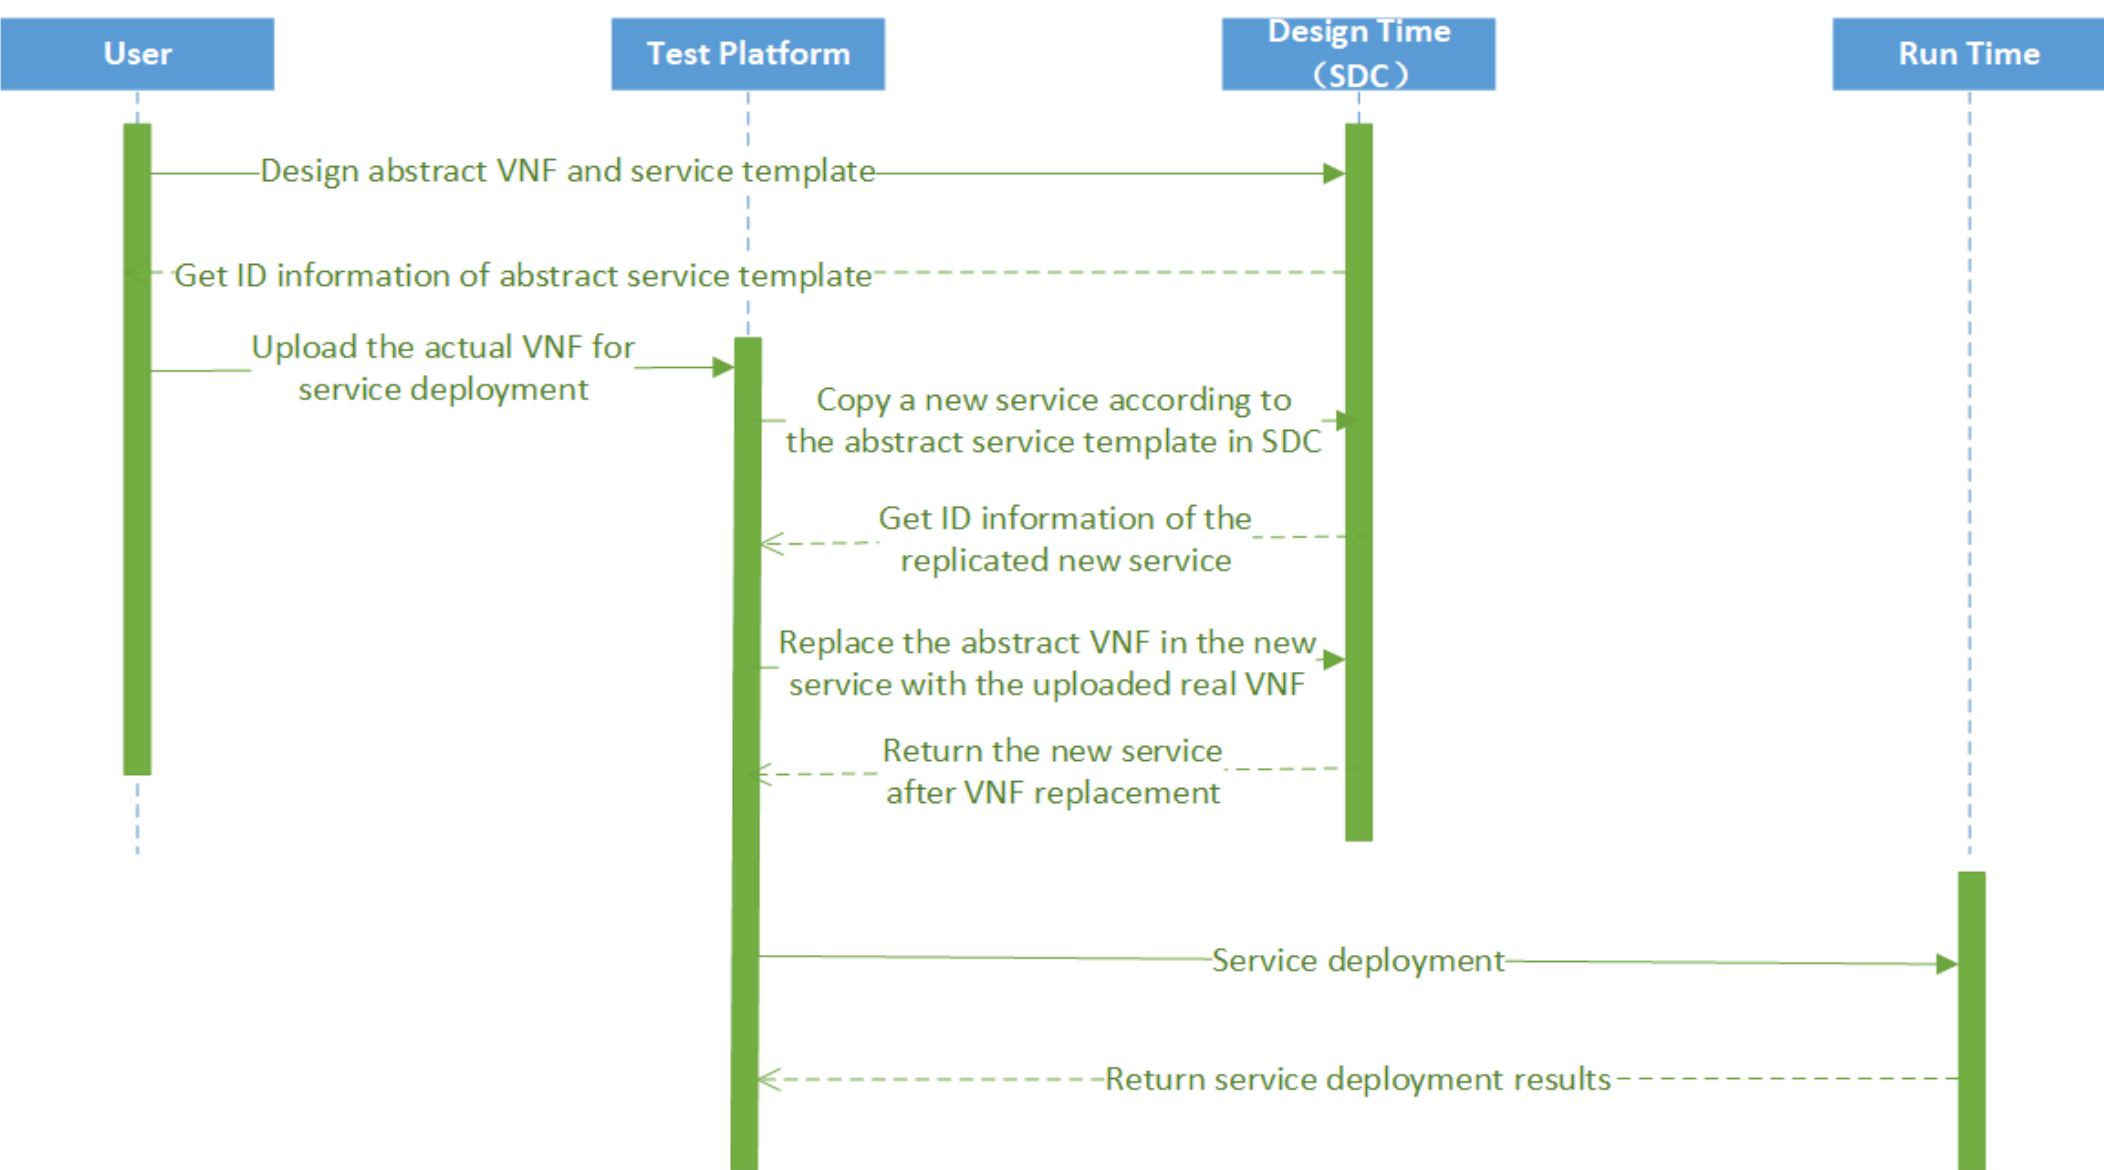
User

Test Platform

Design Time
（SDC）

Run Time

Design abstract VNF and service template

Get ID information of abstract service template

Upload the actual VNF for service deployment

Copy a new service according to the abstract service template in SDC

Get ID information of the replicated new service

Replace the abstract VNF in the new service with the uploaded real VNF

Return the new service after VNF replacement

Service deployment

Return service deployment results